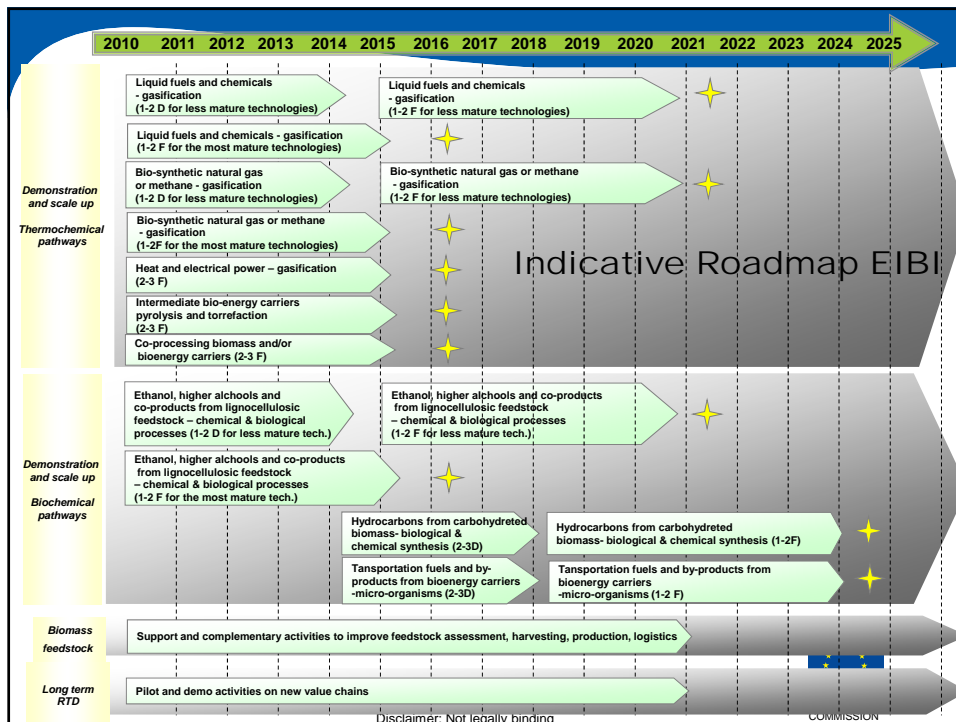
2010 2011 2012 2013 2014 2015 2016 2017 2018 2019 2020 2021 2022 2023 2024 2025

Indicative Roadmap EIBI

Demonstration and scale up

Thermochemical pathways

Liquid fuels and chemicals - gasification (1-2 D for less mature technologies)

Liquid fuels and chemicals - gasification (1-2 F for less mature technologies)

Liquid fuels and chemicals - gasification (1-2 F for the most mature technologies)

Bio-synthetic natural gas or methane - gasification (1-2 D for less mature technologies)

Bio-synthetic natural gas or methane - gasification (1-2 F for less mature technologies)

Bio-synthetic natural gas or methane - gasification (1-2F for the most mature technologies)

Heat and electrical power – gasification (2-3 F)

Intermediate bio-energy carriers pyrolysis and torrefaction (2-3 F)

Co-processing biomass and/or bioenergy carriers (2-3 F)

Demonstration and scale up

Biochemical pathways

Ethanol, higher alchools and co-products from lignocellulosic feedstock – chemical & biological processes (1-2 D for less mature tech.)

Ethanol, higher alchools and co-products from lignocellulosic feedstock – chemical & biological processes (1-2 F for less mature tech.)

Ethanol, higher alchools and co-products from lignocellulosic feedstock – chemical & biological processes (1-2 F for the most mature tech.)

Hydrocarbons from carbohydreted biomass- biological & chemical synthesis (2-3D)

Hydrocarbons from carbohydreted biomass- biological & chemical synthesis (1-2F)

Tansportation fuels and by-products from bioenergy carriers -micro-organisms (2-3D)

Tansportation fuels and by-products from bioenergy carriers -micro-organisms (1-2 F)

Biomass feedstock

Support and complementary activities to improve feedstock assessment, harvesting, production, logistics

Long term RTD

Pilot and demo activities on new value chains

Disclaimer: Not legally binding

COMMISSION